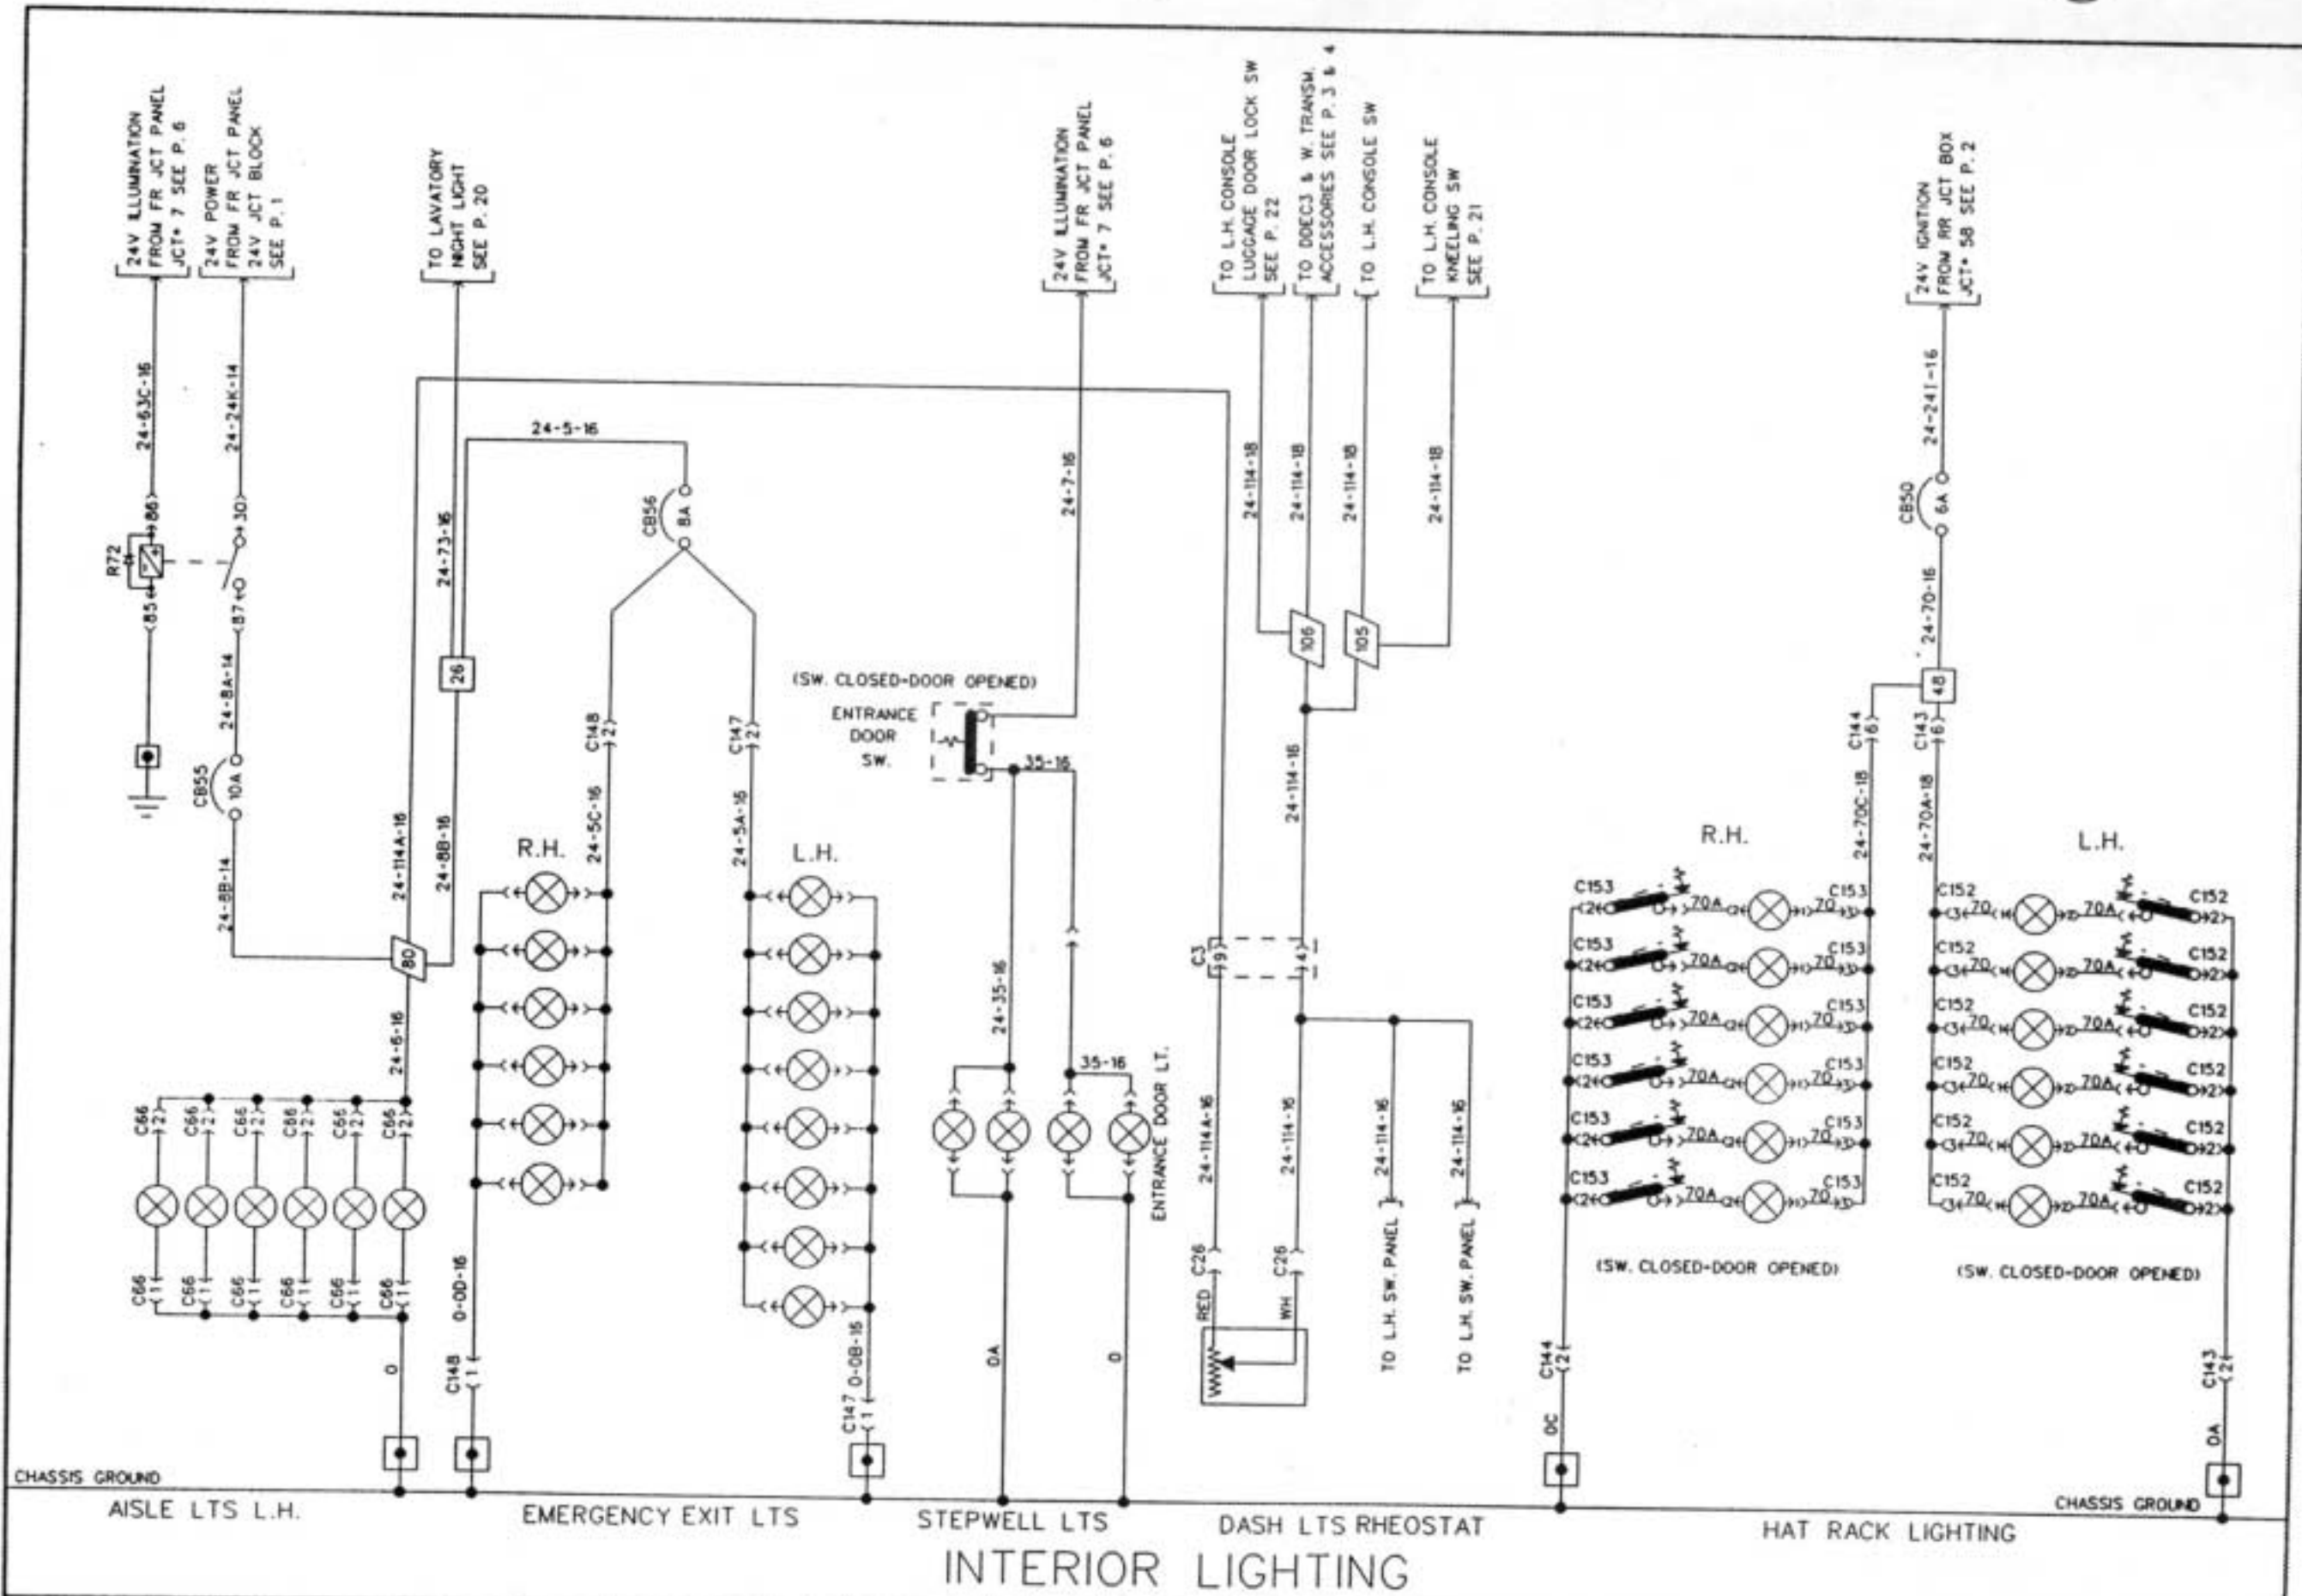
24V ILLUMINATION FROM FR JCT PANEL JCT# 7 SEE P. 6

24V POWER FROM FR JCT PANEL 24V JCT BLOCK SEE P. 1

TO LAVATORY NIGHT LIGHT SEE P. 20

24V ILLUMINATION FROM FR JCT PANEL JCT# 7 SEE P. 6

TO L.H. CONSOLE LUGGAGE DOOR LOCK SW SEE P. 22

TO DDEC3 & W. TRANSM. ACCESSORIES SEE P. 3 & 4

TO L.H. CONSOLE SW

TO L.H. CONSOLE KNEELING SW SEE P. 21

24V IGNITION FROM RR JCT BOX JCT# 58 SEE P. 2

24-63C-16
24-24K-14
86
30
R72
85
87
24-8A-14
CB55
10A
24-8B-14
24-73-16
26
24-5-16
CB56
8A
24-114A-16
24-8B-16
80
24-6-16
C148
2
C147
2
24-5C-16
24-5A-16
R.H.
L.H.
(SW. CLOSED-DOOR OPENED)
ENTRANCE DOOR SW.
24-7-16
35-16
24-35-16
35-16
ENTRANCE DOOR LT.
24-114-18
24-114-18
24-114-18
24-114-18
106
105
24-114-16
C3
9
4
24-114A-16
24-114-16
24-114-16
24-114-16
TO L.H. SW. PANEL
TO L.H. SW. PANEL
C26
C26
RED
WH
24-241-16
CB50
6A
24-70-16
48
C144
6
C143
6
24-70C-18
24-70A-18
R.H.
L.H.
C153
70A
70
C152
70
70A
(SW. CLOSED-DOOR OPENED)
(SW. CLOSED-DOOR OPENED)
C66
2
C66
1
0
0-0D-16
C148
1
C147
1
0-0B-16
0A
0
C144
2
0C
C143
2
0A

CHASSIS GROUND
CHASSIS GROUND

AISLE LTS L.H.
EMERGENCY EXIT LTS
STEPWELL LTS
DASH LTS RHEOSTAT
HAT RACK LIGHTING

INTERIOR LIGHTING